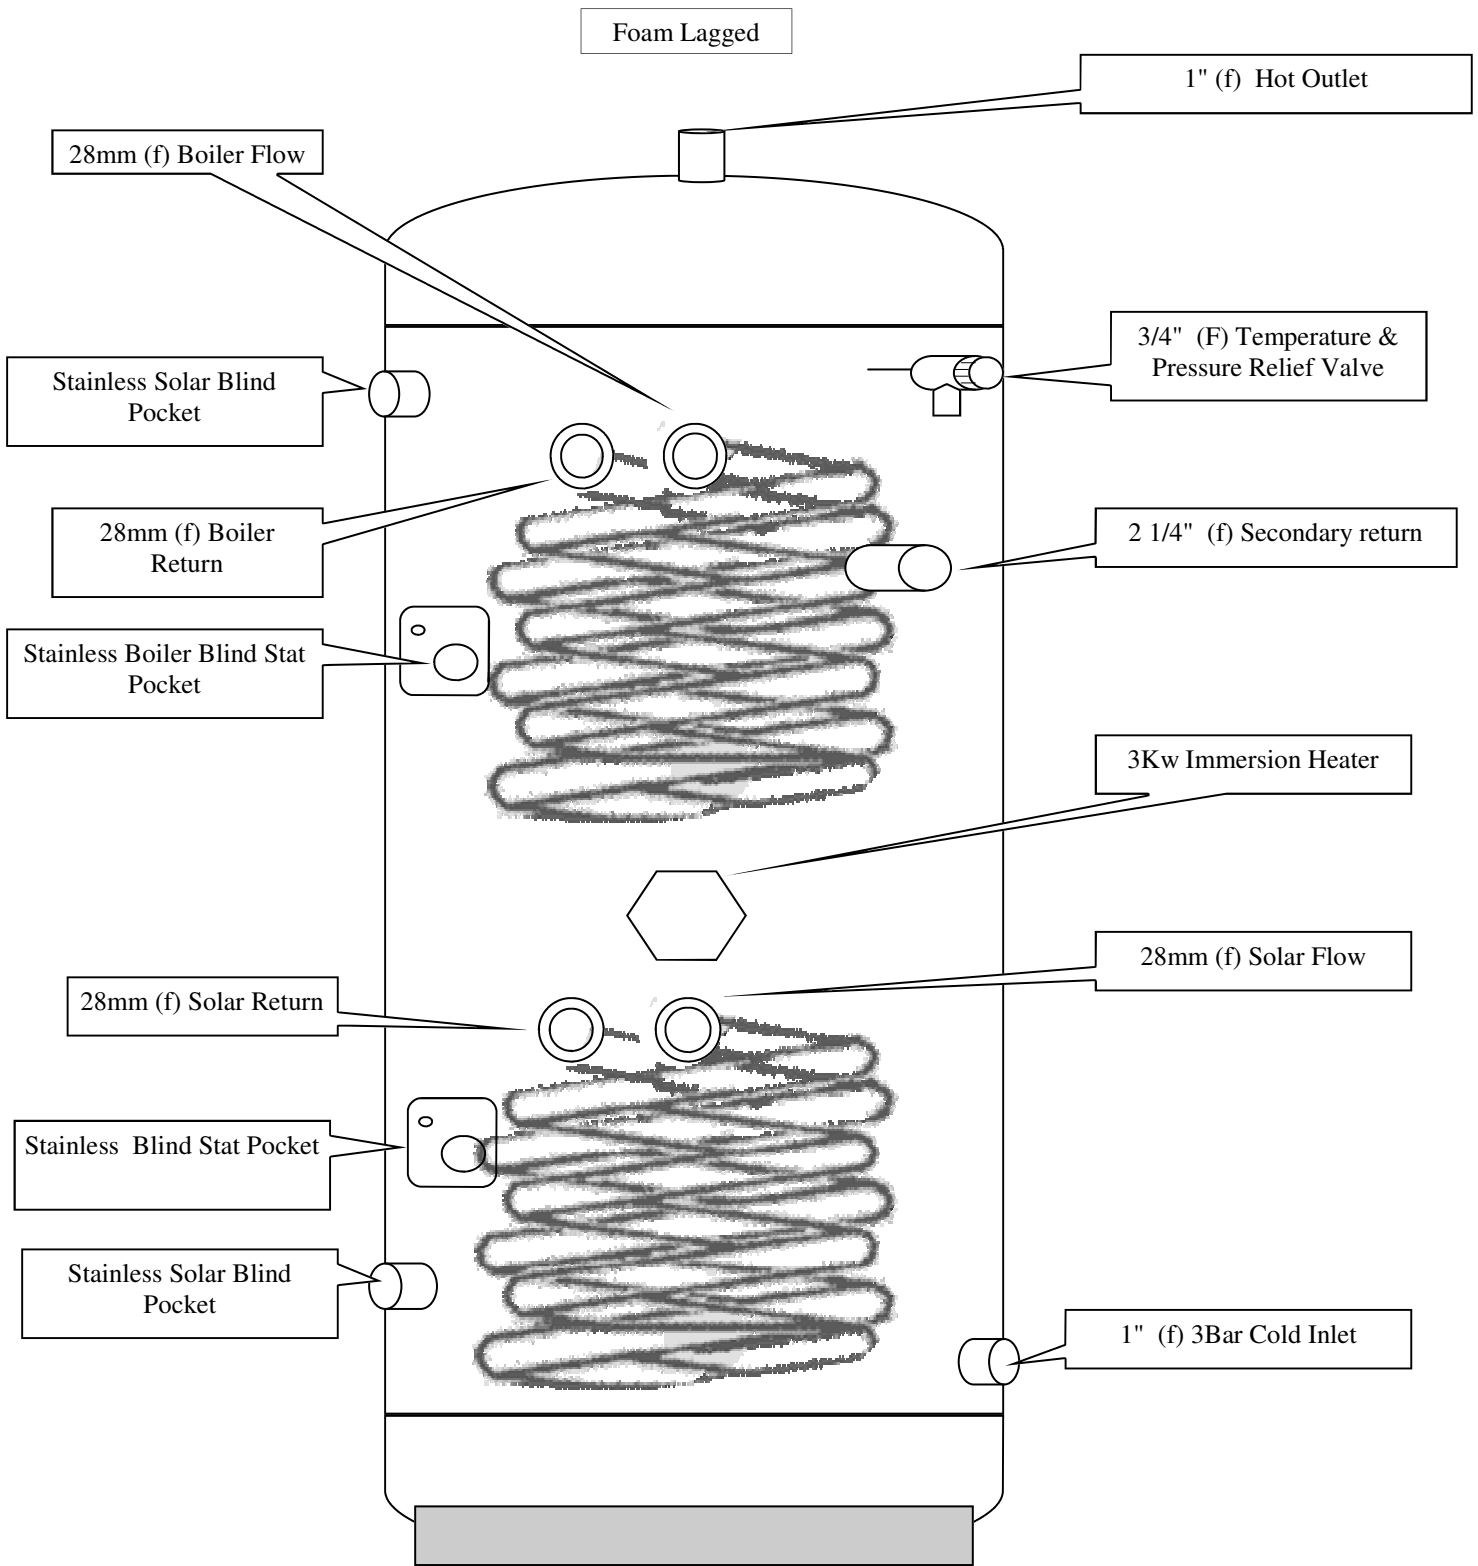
Foam Lagged

1" (f) Hot Outlet

28mm (f) Boiler Flow

3/4" (F) Temperature & Pressure Relief Valve

Stainless Solar Blind Pocket

28mm (f) Boiler Return

2 1/4" (f) Secondary return

Stainless Boiler Blind Stat Pocket

3Kw Immersion Heater

28mm (f) Solar Flow

28mm (f) Solar Return

Stainless Blind Stat Pocket

Stainless Solar Blind Pocket

1" (f) 3Bar Cold Inlet